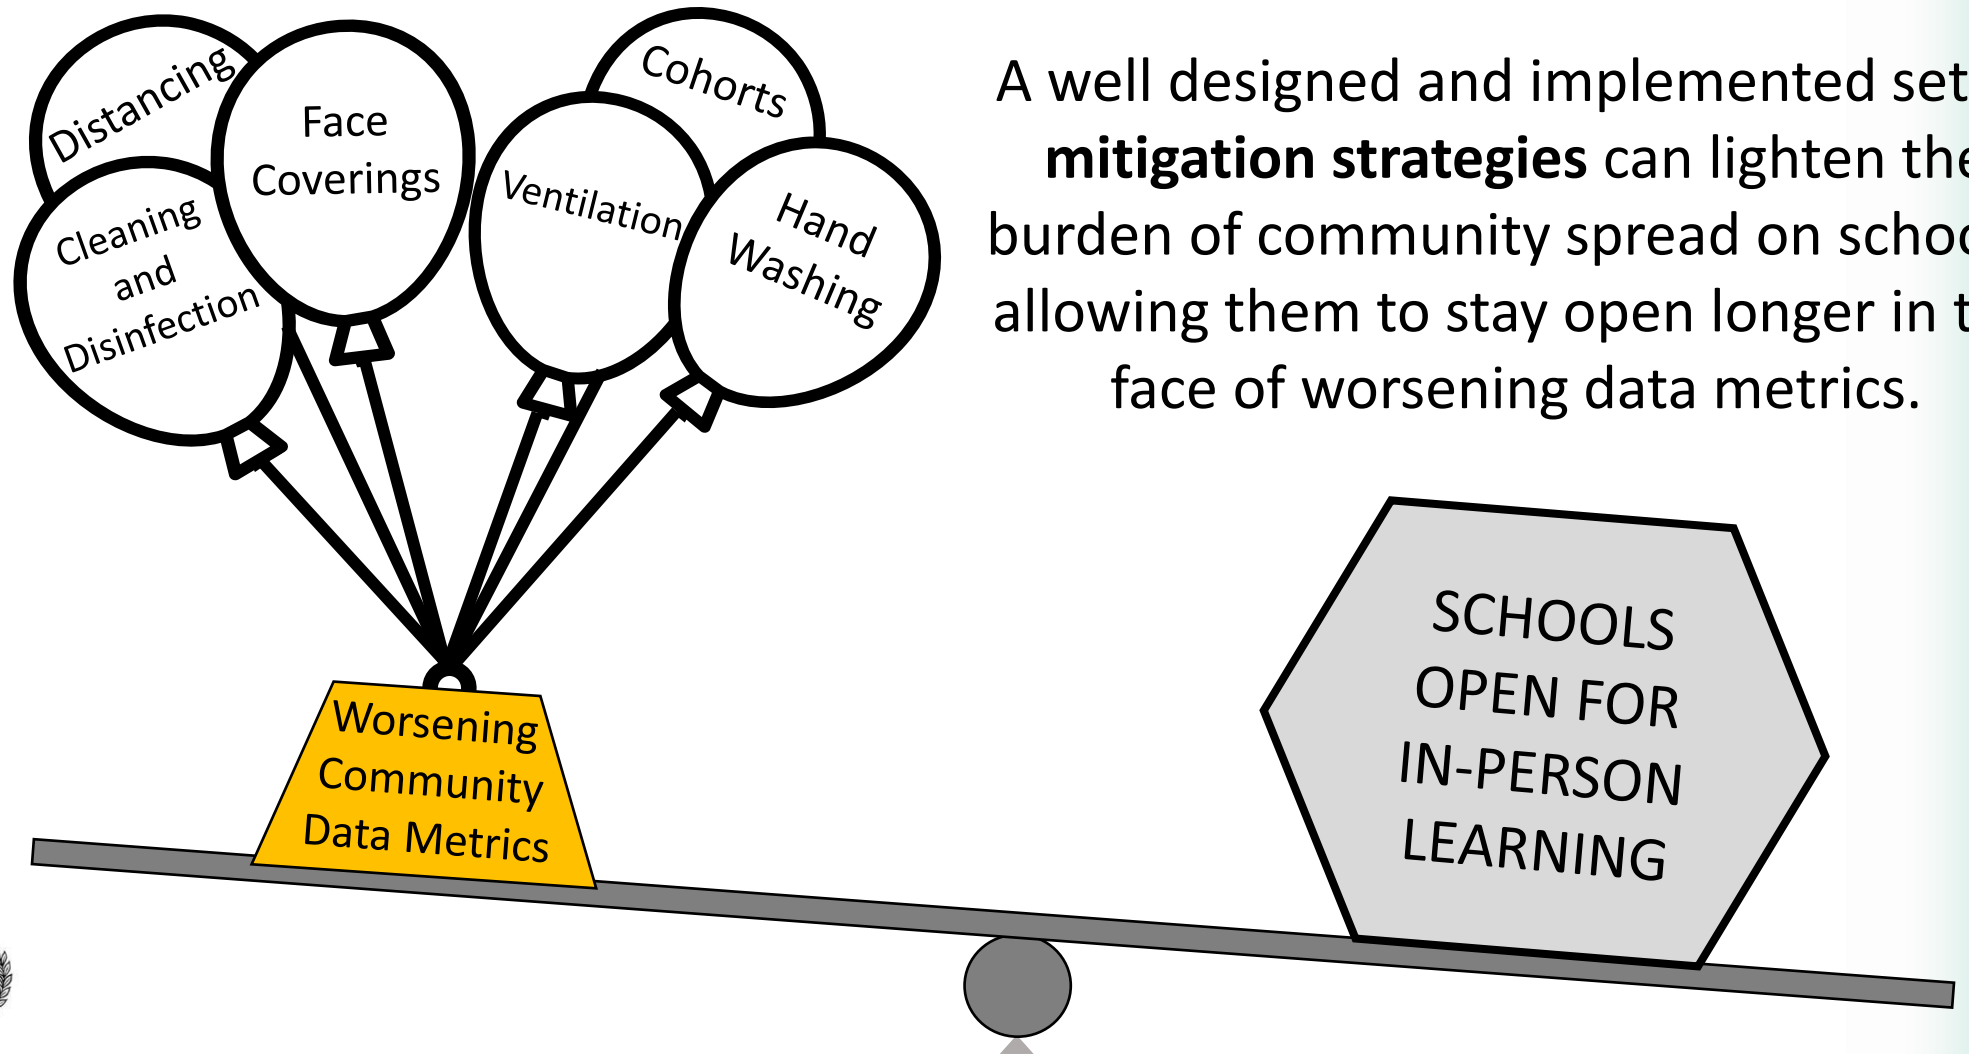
Distancing

Face Coverings

Cohorts

Cleaning and Disinfection

Ventilation

Hand Washing

A well designed and implemented set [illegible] **mitigation strategies** can lighten the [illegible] burden of community spread on scho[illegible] allowing them to stay open longer in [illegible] face of worsening data metrics.

Worsening Community Data Metrics

SCHOOLS OPEN FOR IN-PERSON LEARNING